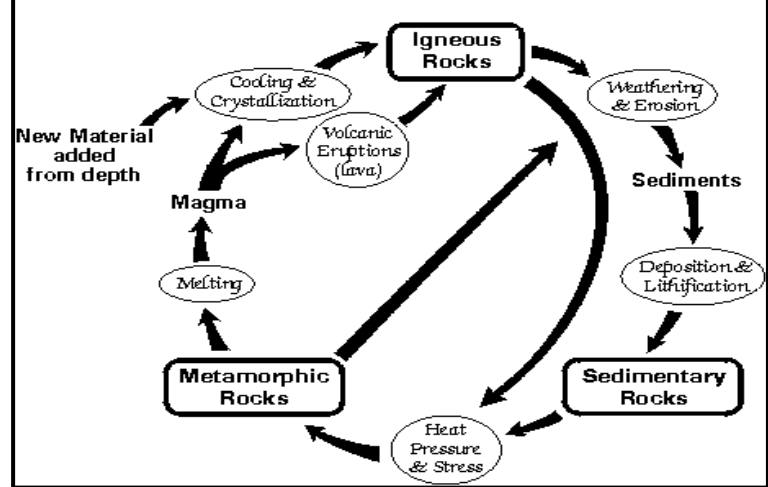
Igneous Rocks

Weathering & Erosion

Sediments

Deposition & Lithification

Sedimentary Rocks

Heat Pressure & Stress

Metamorphic Rocks

Melting

Magma

New Material added from depth

Cooling & Crystallization

Volcanic Eruptions (lava)